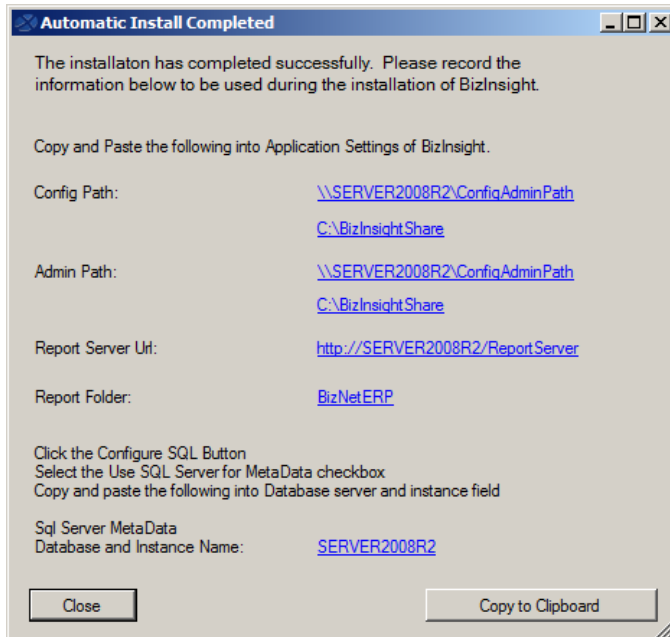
Automatic Install Completed

The installaton has completed successfully. Please record the information below to be used during the installation of BizInsight.

Copy and Paste the following into Application Settings of BizInsight.

Config Path: \\SERVER2008R2\ConfigAdminPath
C:\BizInsightShare

Admin Path: \\SERVER2008R2\ConfigAdminPath
C:\BizInsightShare

Report Server Url: http://SERVER2008R2/ReportServer

Report Folder: BizNetERP

Click the Configure SQL Button
Select the Use SQL Server for MetaData checkbox
Copy and paste the following into Database server and instance field

Sql Server MetaData
Database and Instance Name: SERVER2008R2

Close

Copy to Clipboard